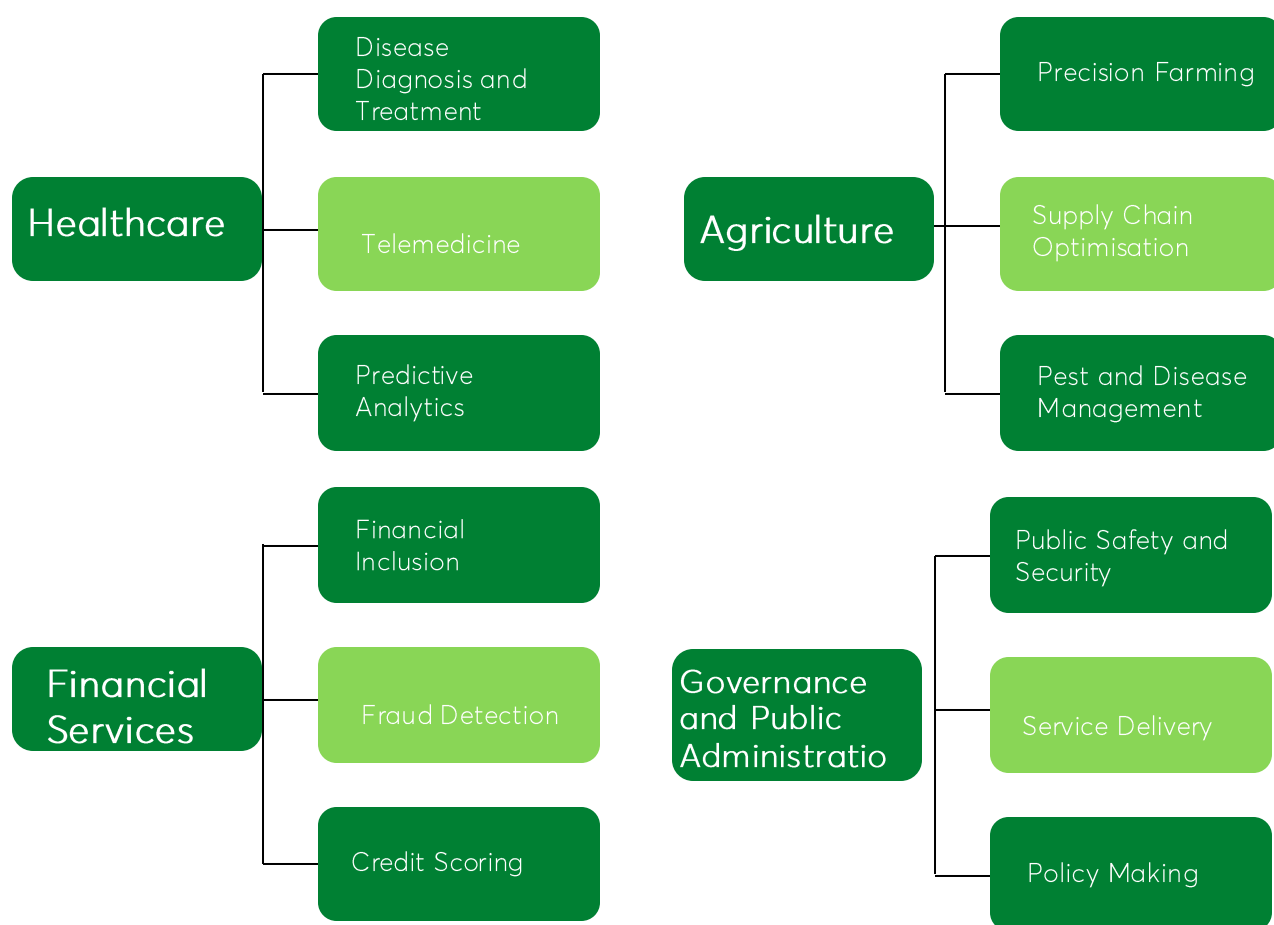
Healthcare

Disease Diagnosis and Treatment

Telemedicine

Predictive Analytics

Agriculture

Precision Farming

Supply Chain Optimisation

Pest and Disease Management

Financial Services

Financial Inclusion

Fraud Detection

Credit Scoring

Governance and Public Administratio

Public Safety and Security

Service Delivery

Policy Making